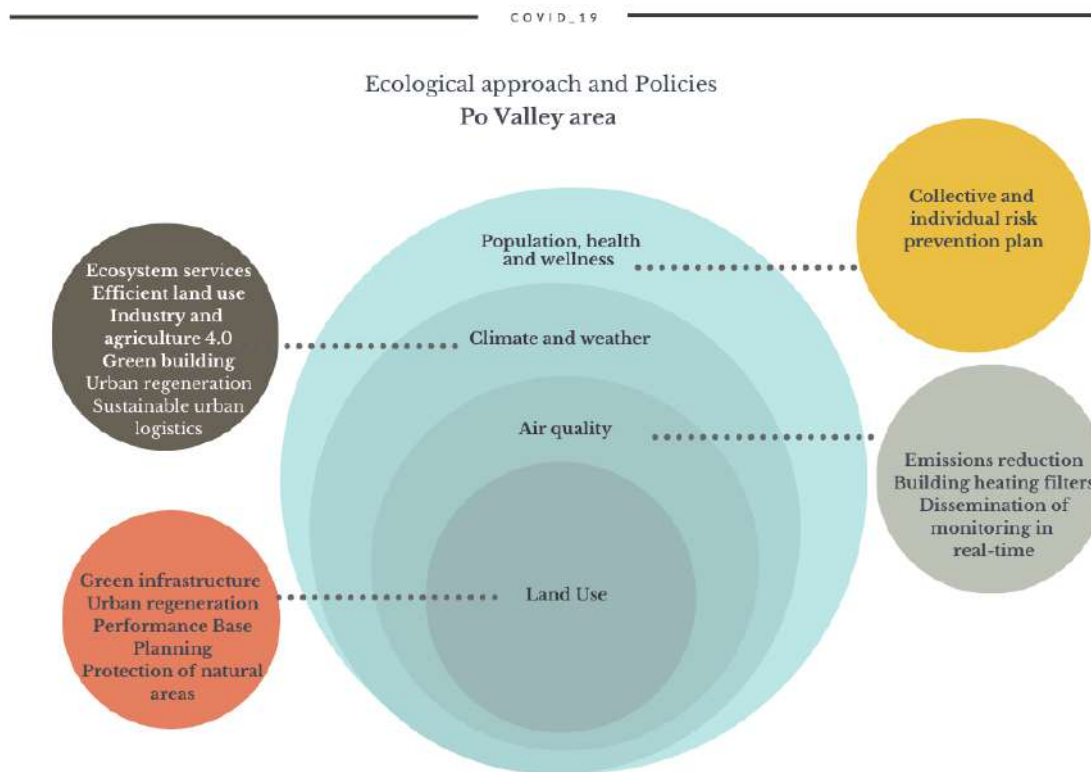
COVID_19

Ecological approach and Policies
Po Valley area

Ecosystem services
Efficient land use
Industry and agriculture 4.0
Green building
Urban regeneration
Sustainable urban logistics

Population, health and wellness

Collective and individual risk prevention plan

Climate and weather

Air quality

Emissions reduction
Building heating filters
Dissemination of monitoring in real-time

Green infrastructure
Urban regeneration
Performance Base Planning
Protection of natural areas

Land Use